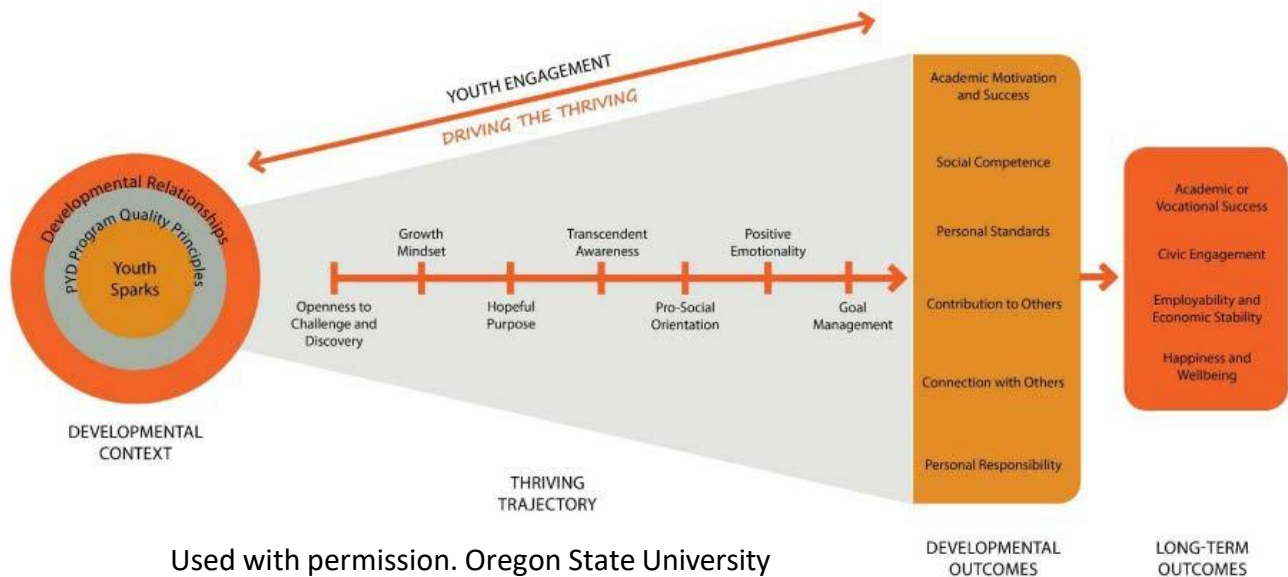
YOUTH ENGAGEMENT
DRIVING THE THRIVING

Developmental Relationships
PYD Program Quality Principles
Youth Sparks

DEVELOPMENTAL CONTEXT

Growth Mindset
Transcendent Awareness
Positive Emotionality
Openness to Challenge and Discovery
Hopeful Purpose
Pro-Social Orientation
Goal Management

THRIVING TRAJECTORY

Academic Motivation and Success
Social Competence
Personal Standards
Contribution to Others
Connection with Others
Personal Responsibility

DEVELOPMENTAL OUTCOMES

Academic or Vocational Success
Civic Engagement
Employability and Economic Stability
Happiness and Wellbeing

LONG-TERM OUTCOMES

Used with permission. Oregon State University